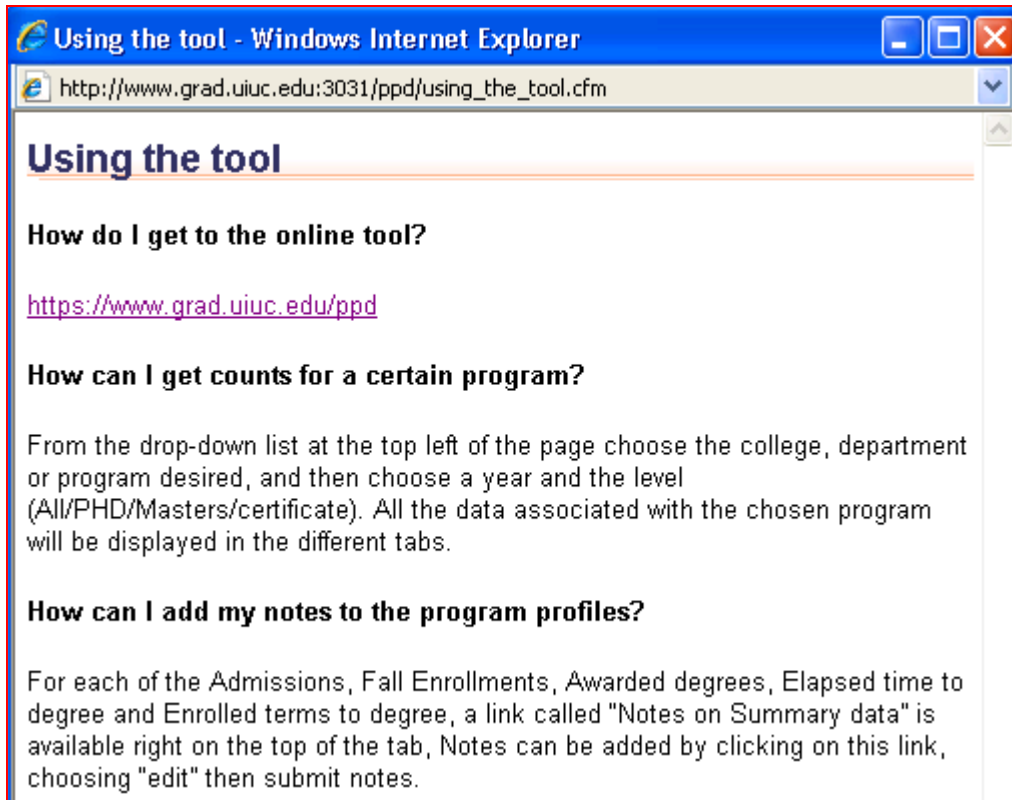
Using the tool - Windows Internet Explorer

http://www.grad.uiuc.edu:3031/ppd/using_the_tool.cfm

Using the tool

How do I get to the online tool?

https://www.grad.uiuc.edu/ppd

How can I get counts for a certain program?

From the drop-down list at the top left of the page choose the college, department or program desired, and then choose a year and the level (All/PHD/Masters/certificate). All the data associated with the chosen program will be displayed in the different tabs.

How can I add my notes to the program profiles?

For each of the Admissions, Fall Enrollments, Awarded degrees, Elapsed time to degree and Enrolled terms to degree, a link called "Notes on Summary data" is available right on the top of the tab, Notes can be added by clicking on this link, choosing "edit" then submit notes.